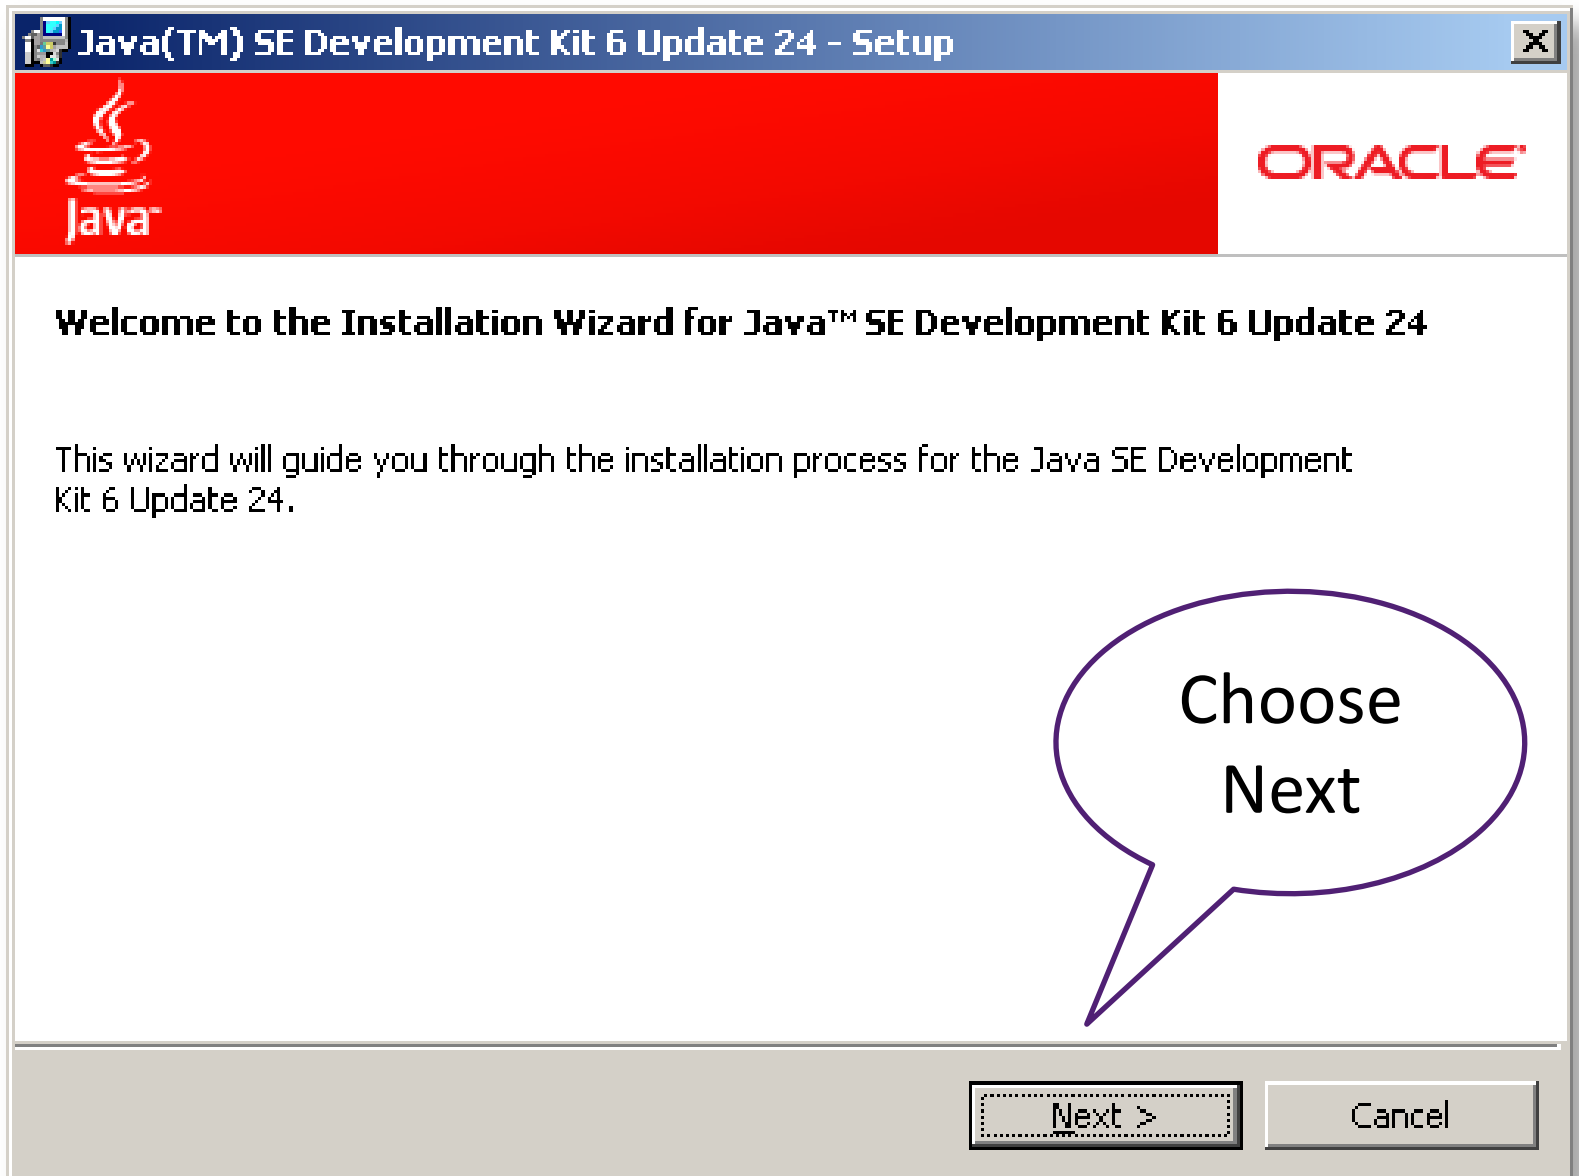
Java(TM) SE Development Kit 6 Update 24 - Setup

Java

ORACLE

Welcome to the Installation Wizard for Java™ SE Development Kit 6 Update 24

This wizard will guide you through the installation process for the Java SE Development Kit 6 Update 24.

Choose Next

Next >

Cancel